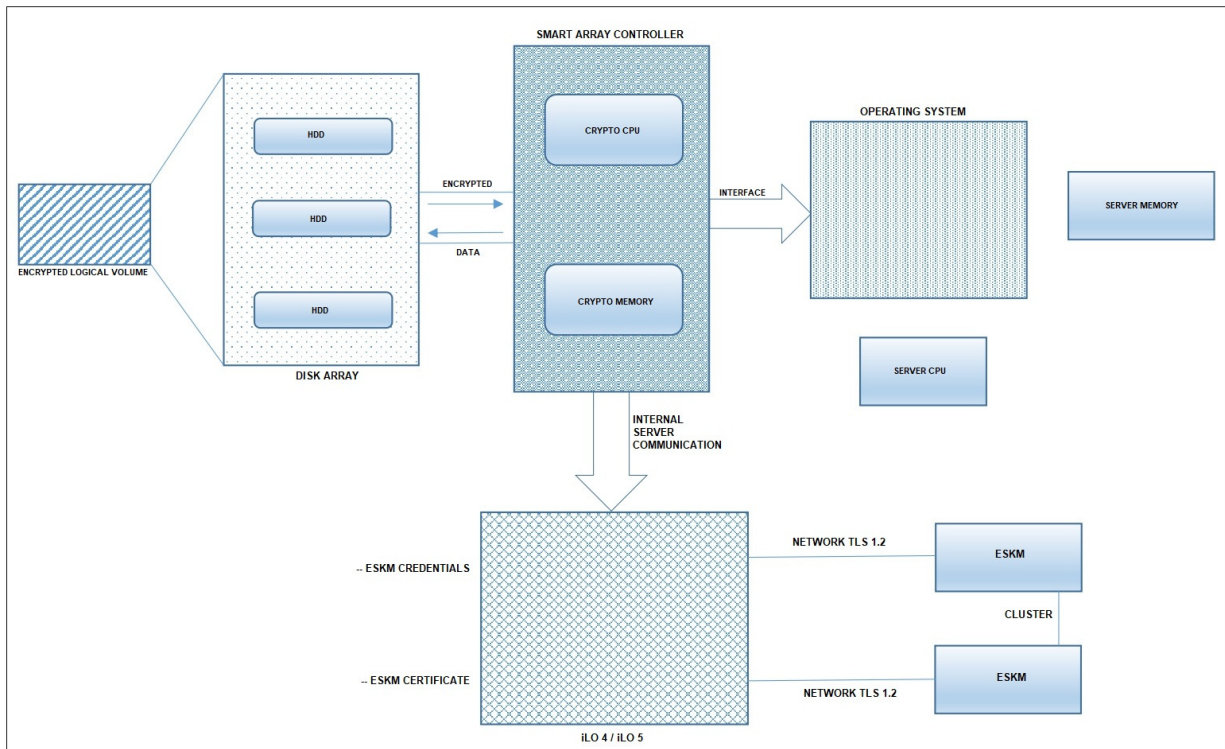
SMART ARRAY CONTROLLER

HDD

HDD

HDD

ENCRYPTED LOGICAL VOLUME

DISK ARRAY

ENCRYPTED

DATA

CRYPTO CPU

CRYPTO MEMORY

INTERFACE

OPERATING SYSTEM

SERVER MEMORY

SERVER CPU

INTERNAL SERVER COMMUNICATION

-- ESKM CREDENTIALS

-- ESKM CERTIFICATE

iLO 4 / iLO 5

NETWORK TLS 1.2

ESKM

CLUSTER

ESKM

NETWORK TLS 1.2